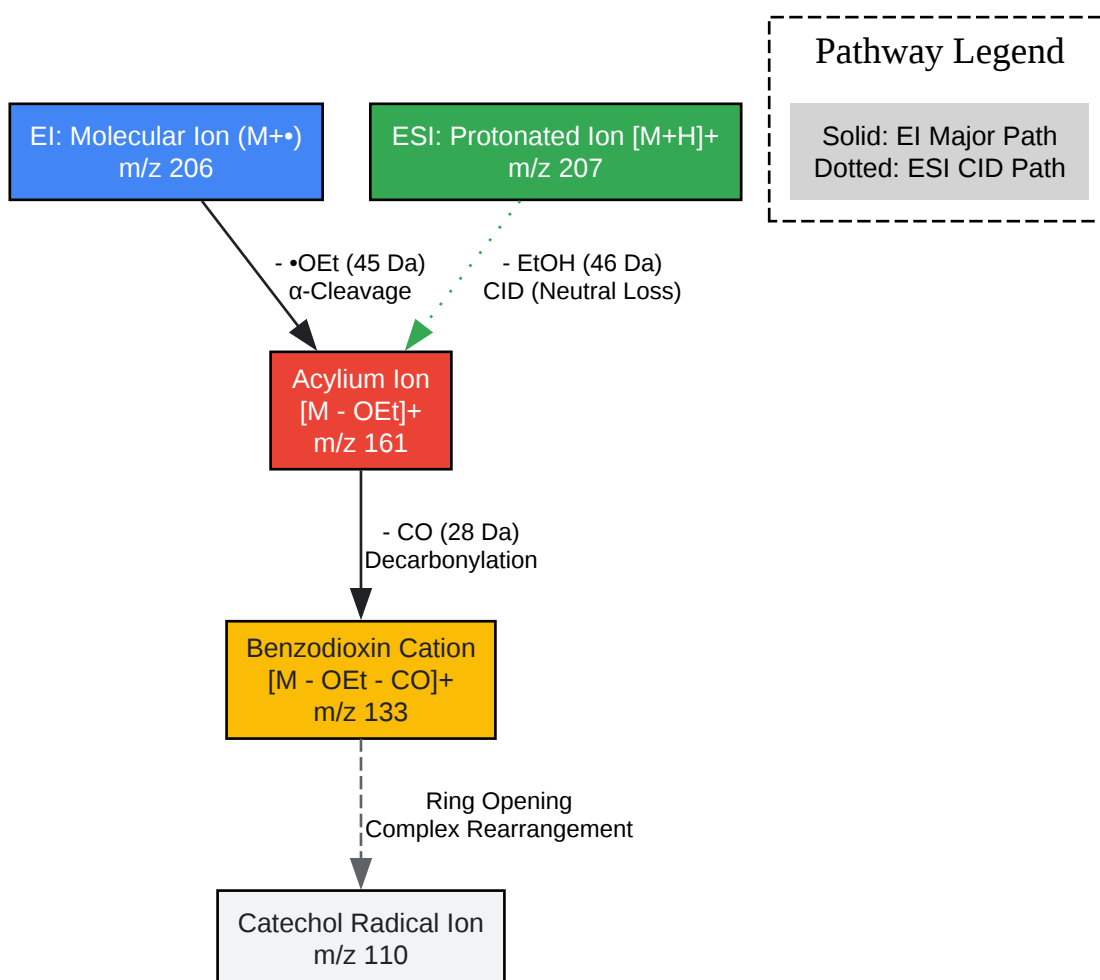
Pathway Legend

Solid: EI Major Path
Dotted: ESI CID Path

EI: Molecular Ion (M+•)
m/z 206

ESI: Protonated Ion [M+H]+
m/z 207

- •OEt (45 Da)
α-Cleavage

- EtOH (46 Da)
CID (Neutral Loss)

Acylium Ion
[M - OEt]+
m/z 161

- CO (28 Da)
Decarbonylation

Benzodioxin Cation
[M - OEt - CO]+
m/z 133

Ring Opening
Complex Rearrangement

Catechol Radical Ion
m/z 110